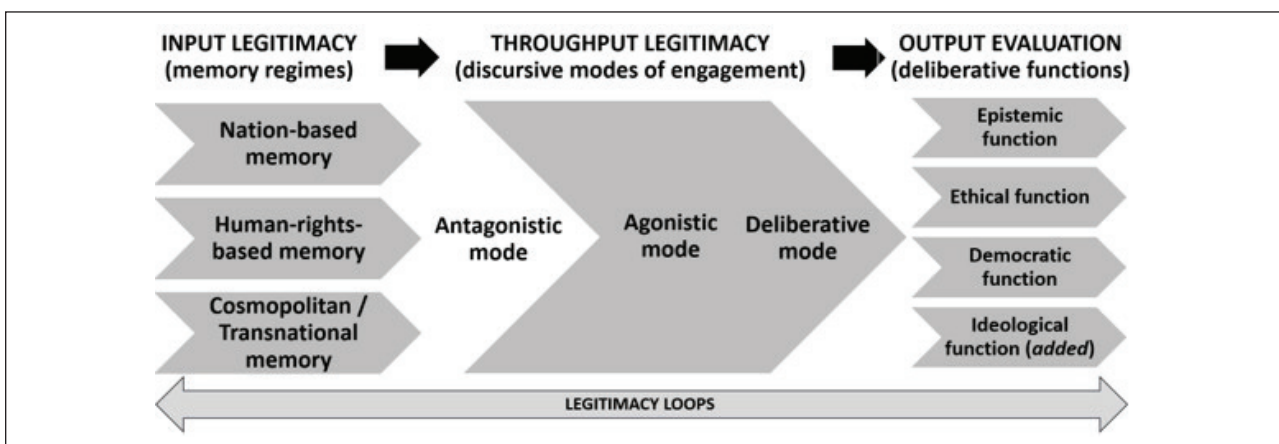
INPUT LEGITIMACY
(memory regimes)

THROUGHPUT LEGITIMACY
(discursive modes of engagement)

OUTPUT EVALUATION
(deliberative functions)

Nation-based memory

Human-rights-based memory

Cosmopolitan / Transnational memory

Antagonistic mode

Agonistic mode

Deliberative mode

Epistemic function

Ethical function

Democratic function

Ideological function (*added*)

LEGITIMACY LOOPS